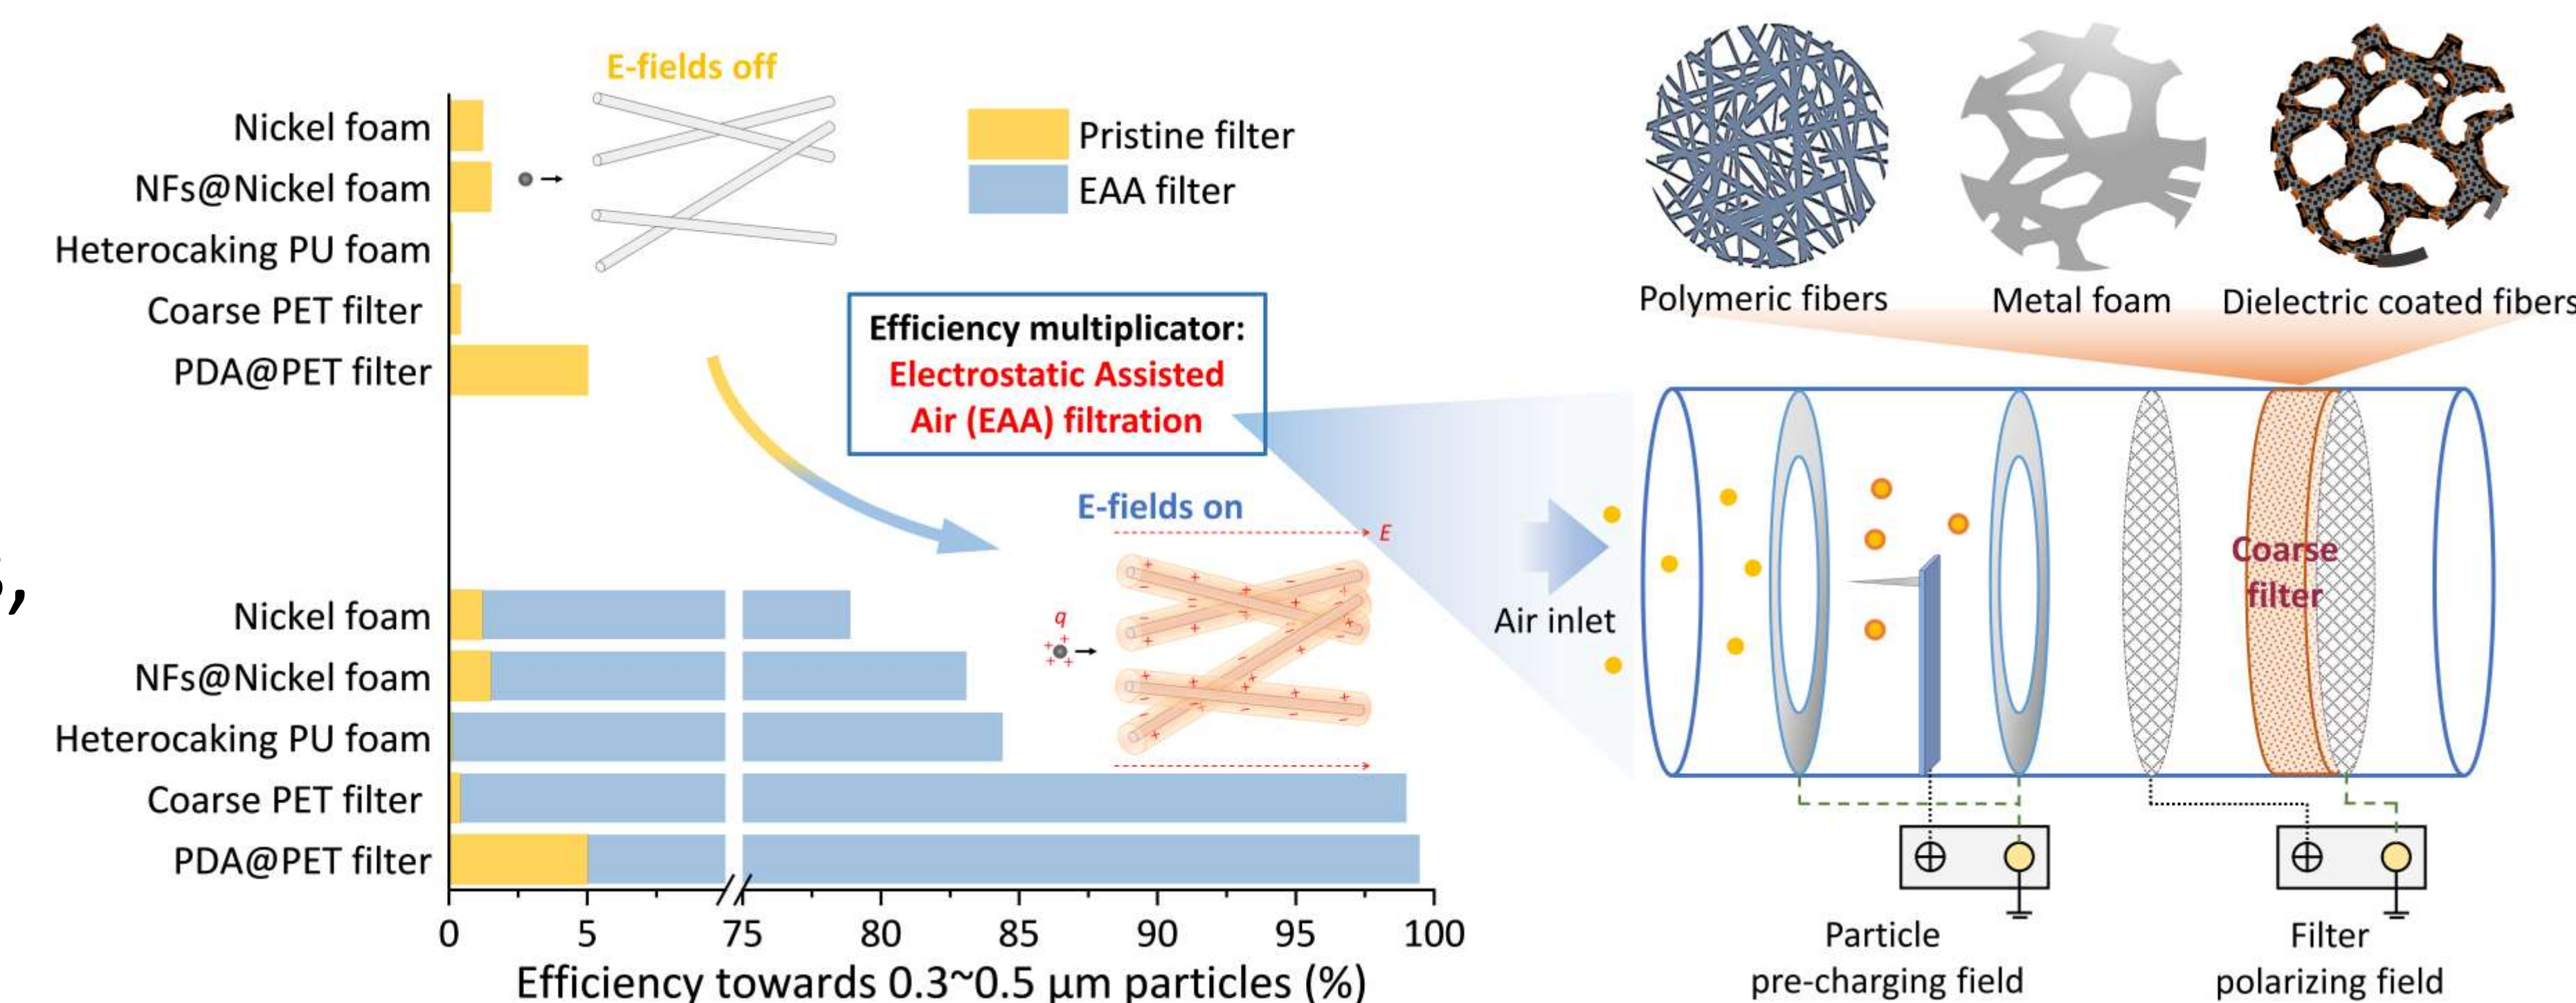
E-fields off

Pristine filter
EAA filter

Nickel foam
NFs@Nickel foam
Heterocaking PU foam
Coarse PET filter
PDA@PET filter

Efficiency multiplicator:
Electrostatic Assisted Air (EAA) filtration

E-fields on

E

q

Nickel foam
NFs@Nickel foam
Heterocaking PU foam
Coarse PET filter
PDA@PET filter

0 5 75 80 85 90 95 100
Efficiency towards 0.3~0.5 μm particles (%)

Polymeric fibers
Metal foam
Dielectric coated fibers

Air inlet

Coarse filter

Particle pre-charging field

Filter polarizing field